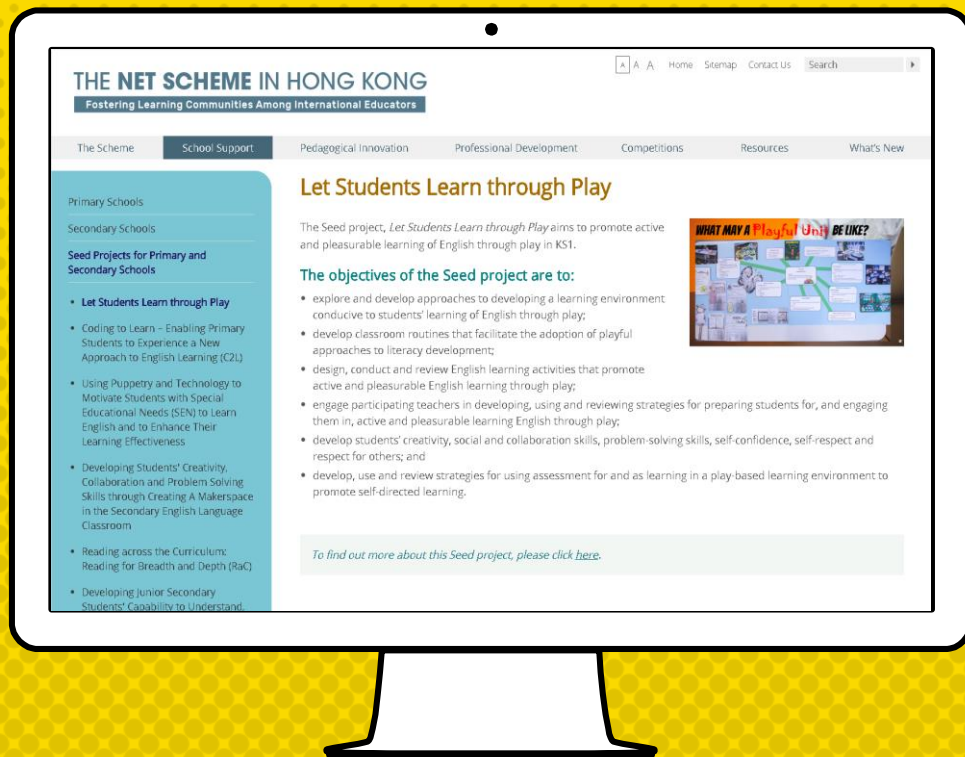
THE NET SCHEME IN HONG KONG
Fostering Learning Communities Among International Educators

A A A Home Sitemap Contact Us Search

The Scheme | School Support | Pedagogical Innovation | Professional Development | Competitions | Resources | What's New

Primary Schools

Secondary Schools

Seed Projects for Primary and Secondary Schools

• Let Students Learn through Play
• Coding to Learn – Enabling Primary Students to Experience a New Approach to English Learning (C2L)
• Using Puppetry and Technology to Motivate Students with Special Educational Needs (SEN) to Learn English and to Enhance Their Learning Effectiveness
• Developing Students' Creativity, Collaboration and Problem Solving Skills through Creating A Makerspace in the Secondary English Language Classroom
• Reading across the Curriculum: Reading for Breadth and Depth (RaC)
• Developing Junior Secondary Students' Capability to Understand,

Let Students Learn through Play

The Seed project, Let Students Learn through Play aims to promote active and pleasurable learning of English through play in KS1.

WHAT MAY A Playful Unit BE LIKE?

The objectives of the Seed project are to:

• explore and develop approaches to developing a learning environment conducive to students' learning of English through play;
• develop classroom routines that facilitate the adoption of playful approaches to literacy development;
• design, conduct and review English learning activities that promote active and pleasurable English learning through play;
• engage participating teachers in developing, using and reviewing strategies for preparing students for, and engaging them in, active and pleasurable learning English through play;
• develop students' creativity, social and collaboration skills, problem-solving skills, self-confidence, self-respect and respect for others; and
• develop, use and review strategies for using assessment for and as learning in a play-based learning environment to promote self-directed learning.

To find out more about this Seed project, please click here.